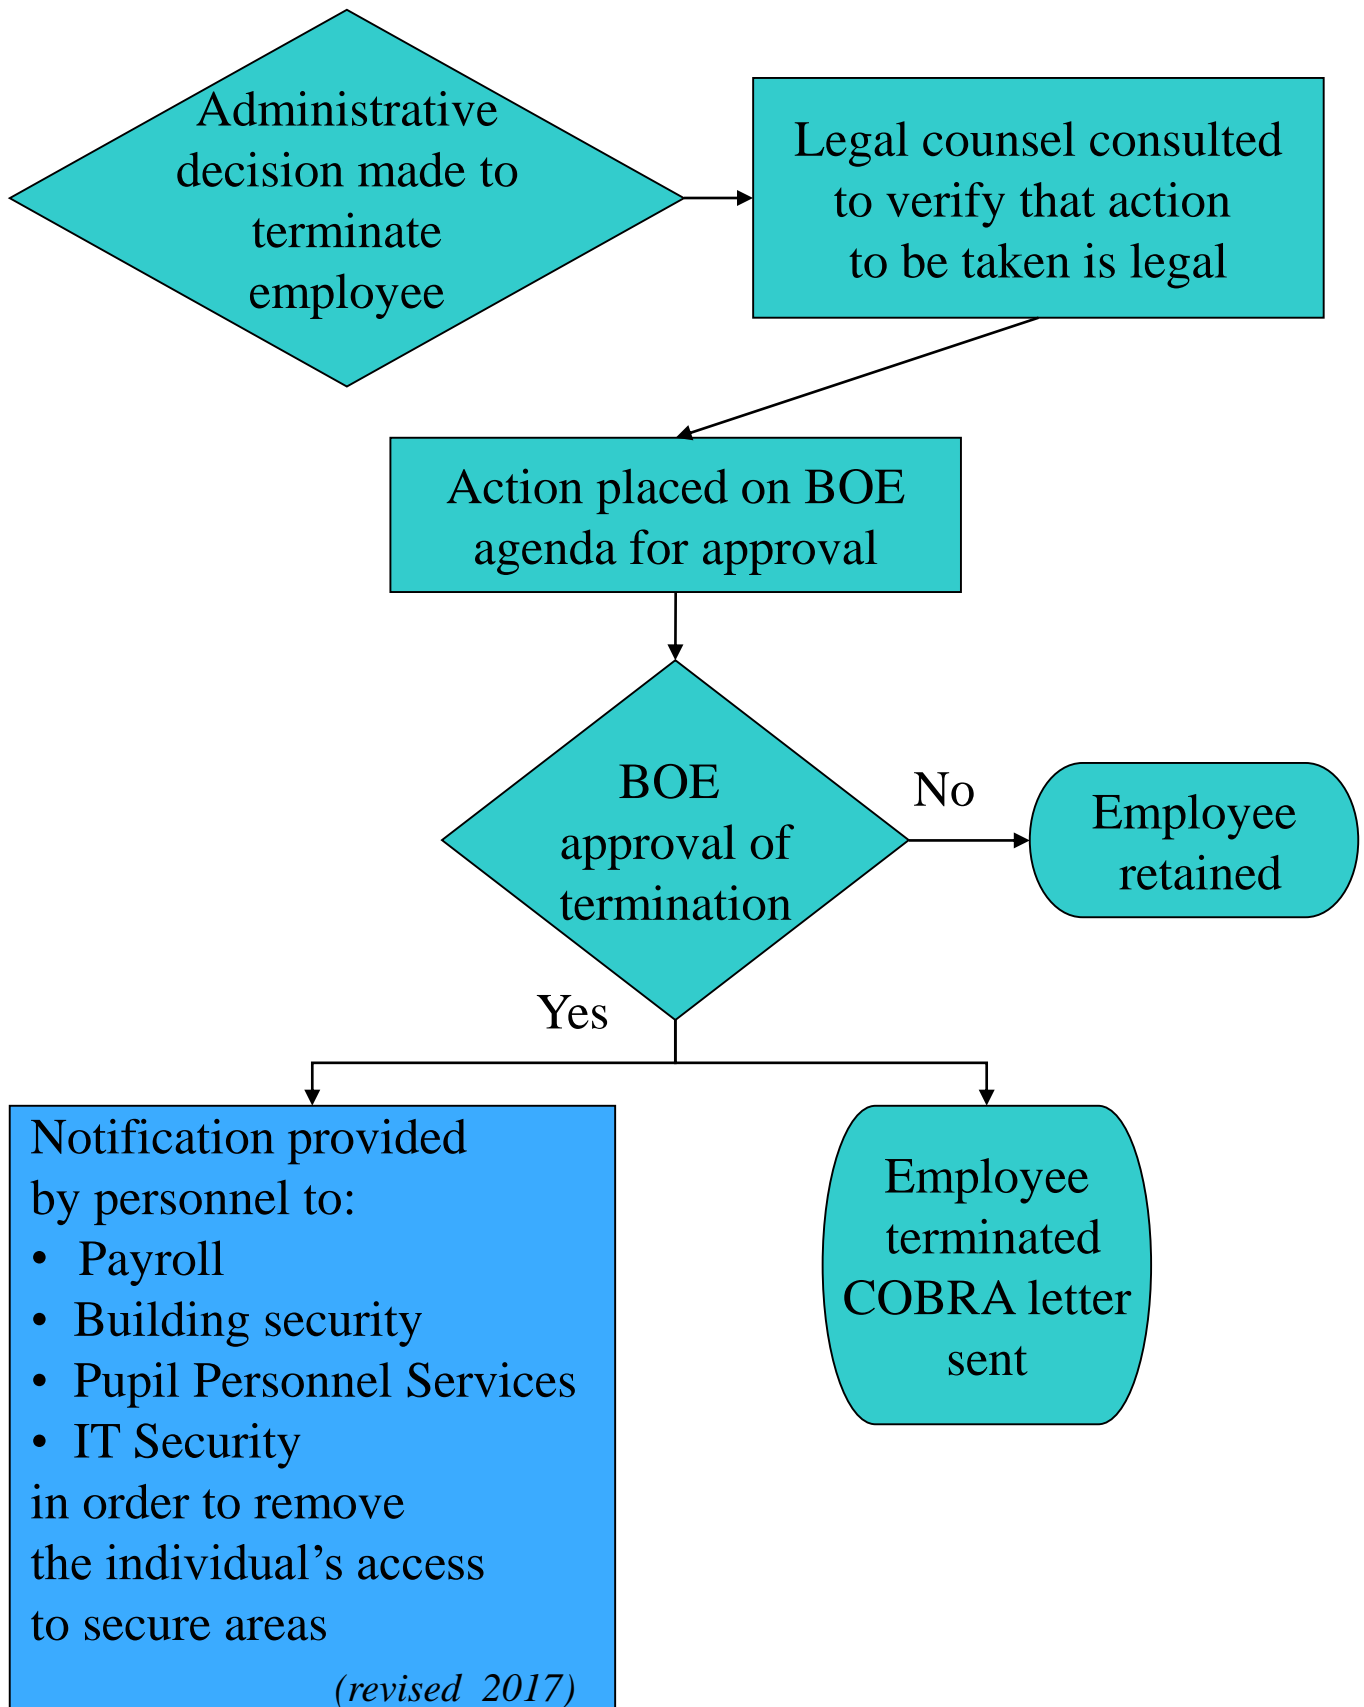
Administrative decision made to terminate employee

Legal counsel consulted to verify that action to be taken is legal

Action placed on BOE agenda for approval

BOE approval of termination

No

Employee retained

Yes

Notification provided by personnel to:
• Payroll
• Building security
• Pupil Personnel Services
• IT Security
in order to remove the individual’s access to secure areas

(revised 2017)

Employee terminated COBRA letter sent